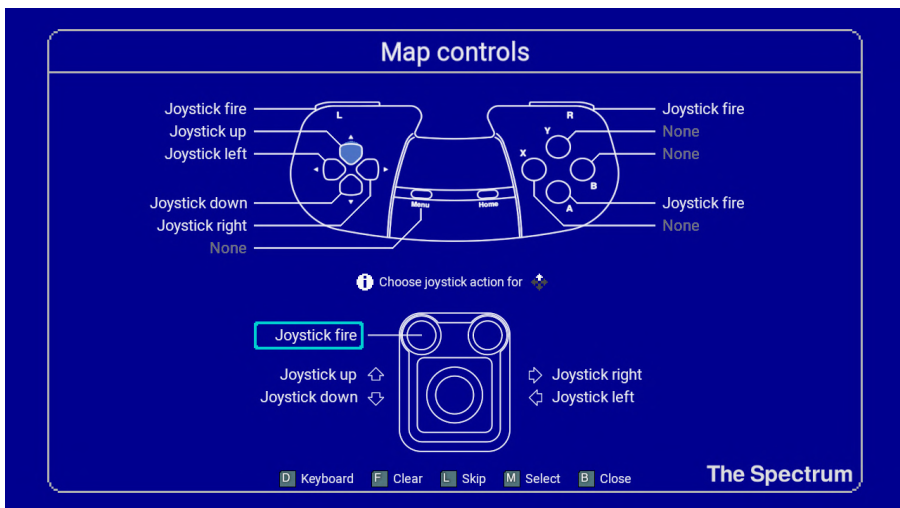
Map controls

Joystick fire
Joystick up
Joystick left
Joystick down
Joystick right
None

L
Menu
Home
R
Y
X
B
A

Joystick fire
None
None
Joystick fire
None

Choose joystick action for

Joystick fire
Joystick up
Joystick down
Joystick right
Joystick left

D Keyboard F Clear L Skip M Select B Close

The Spectrum